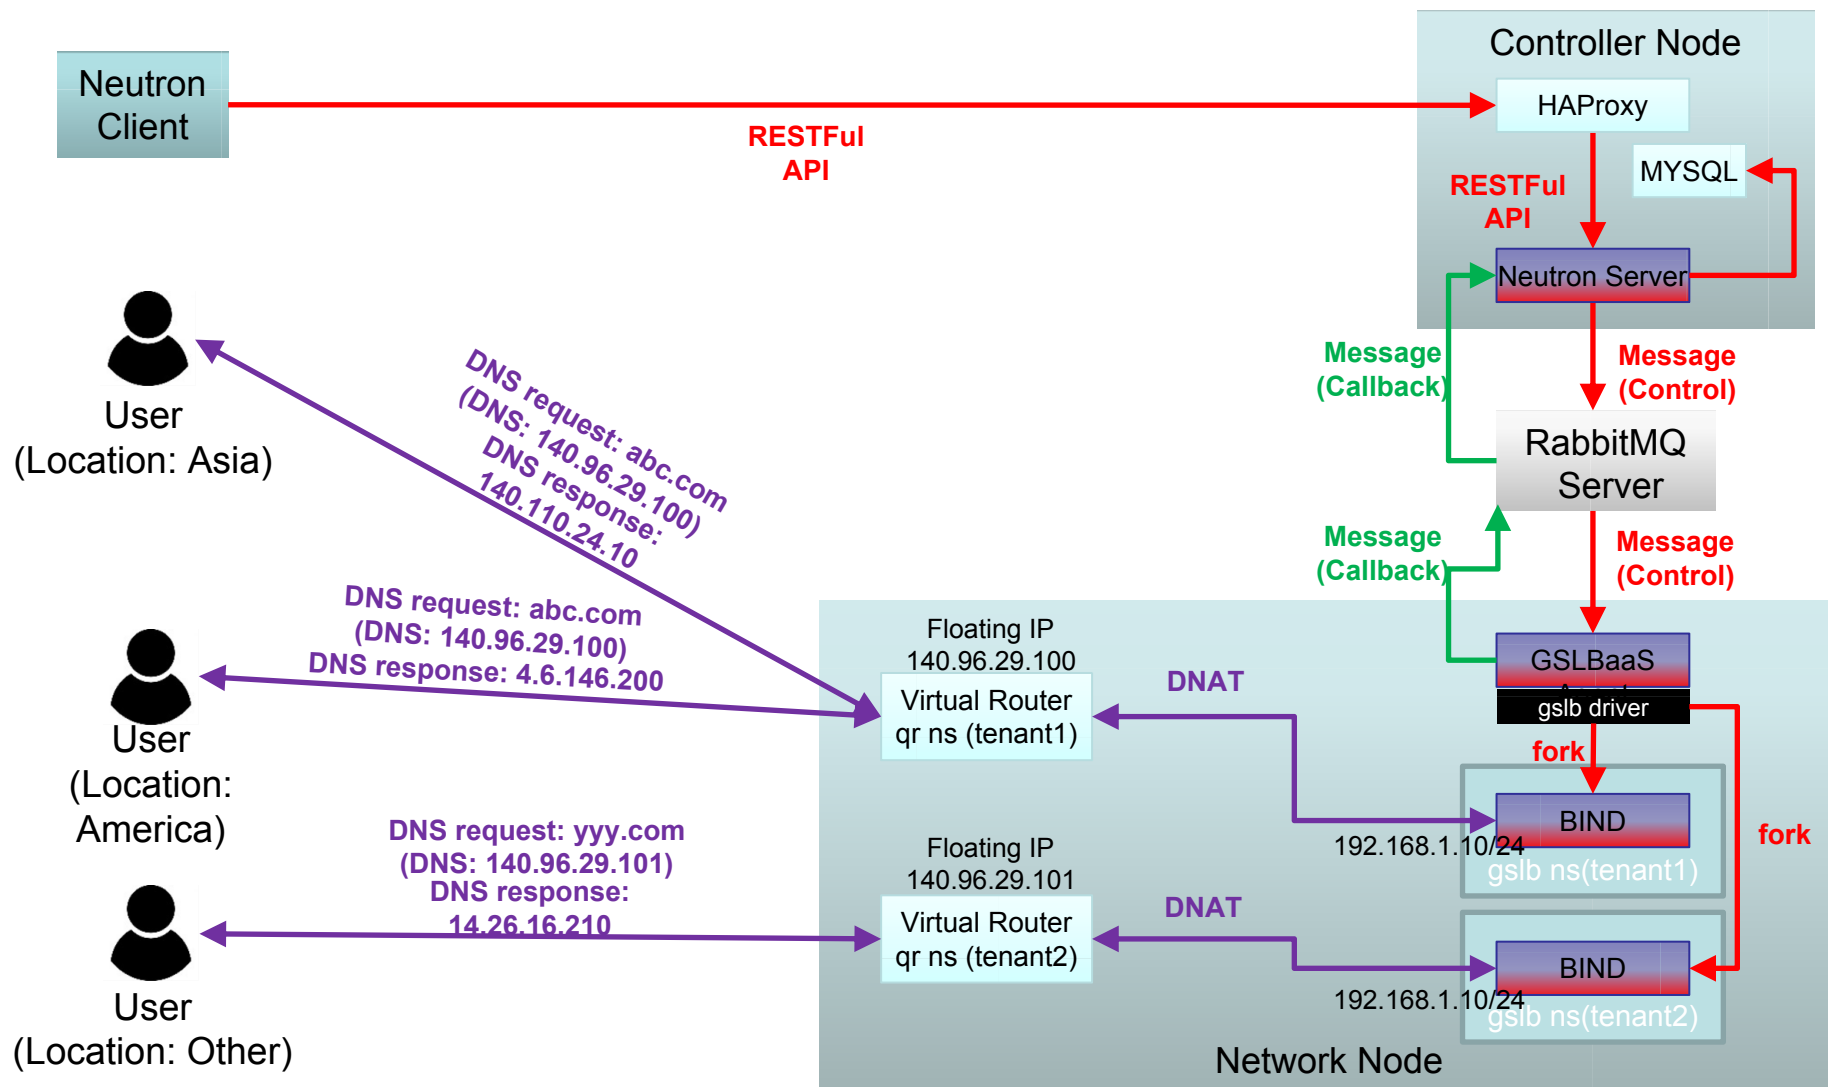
Neutron Client

RESTFul API

Controller Node

HAProxy

MYSQL

RESTFul API

Neutron Server

Message (Callback)

Message (Control)

RabbitMQ Server

Message (Callback)

Message (Control)

User (Location: Asia)

DNS request: abc.com (DNS: 140.96.29.100) DNS response: 140.110.24.10

DNS request: abc.com (DNS: 140.96.29.100) DNS response: 4.6.146.200

User (Location: America)

DNS request: yyy.com (DNS: 140.96.29.101) DNS response: 14.26.16.210

User (Location: Other)

Floating IP 140.96.29.100

Virtual Router qr ns (tenant1)

DNAT

GSLBaaS

gslb driver

fork

BIND

192.168.1.10/24

gslb ns(tenant1)

fork

Floating IP 140.96.29.101

Virtual Router qr ns (tenant2)

DNAT

BIND

192.168.1.10/24

gslb ns(tenant2)

Network Node